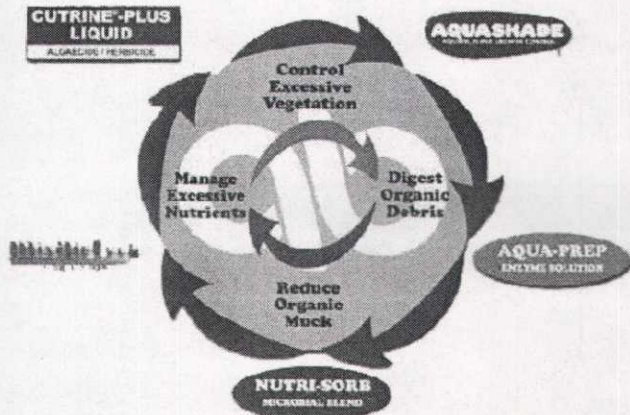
CUTRINE®-PLUS LIQUID
ALGAECIDE / HERBICIDE

AQUASHADE
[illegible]

Control Excessive Vegetation

Manage Excessive Nutrients

Digest Organic Debris

Reduce Organic Muck

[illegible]

AQUA-PREP
ENZYME SOLUTION

NUTRI-SORB
MICROBIAL BLEND